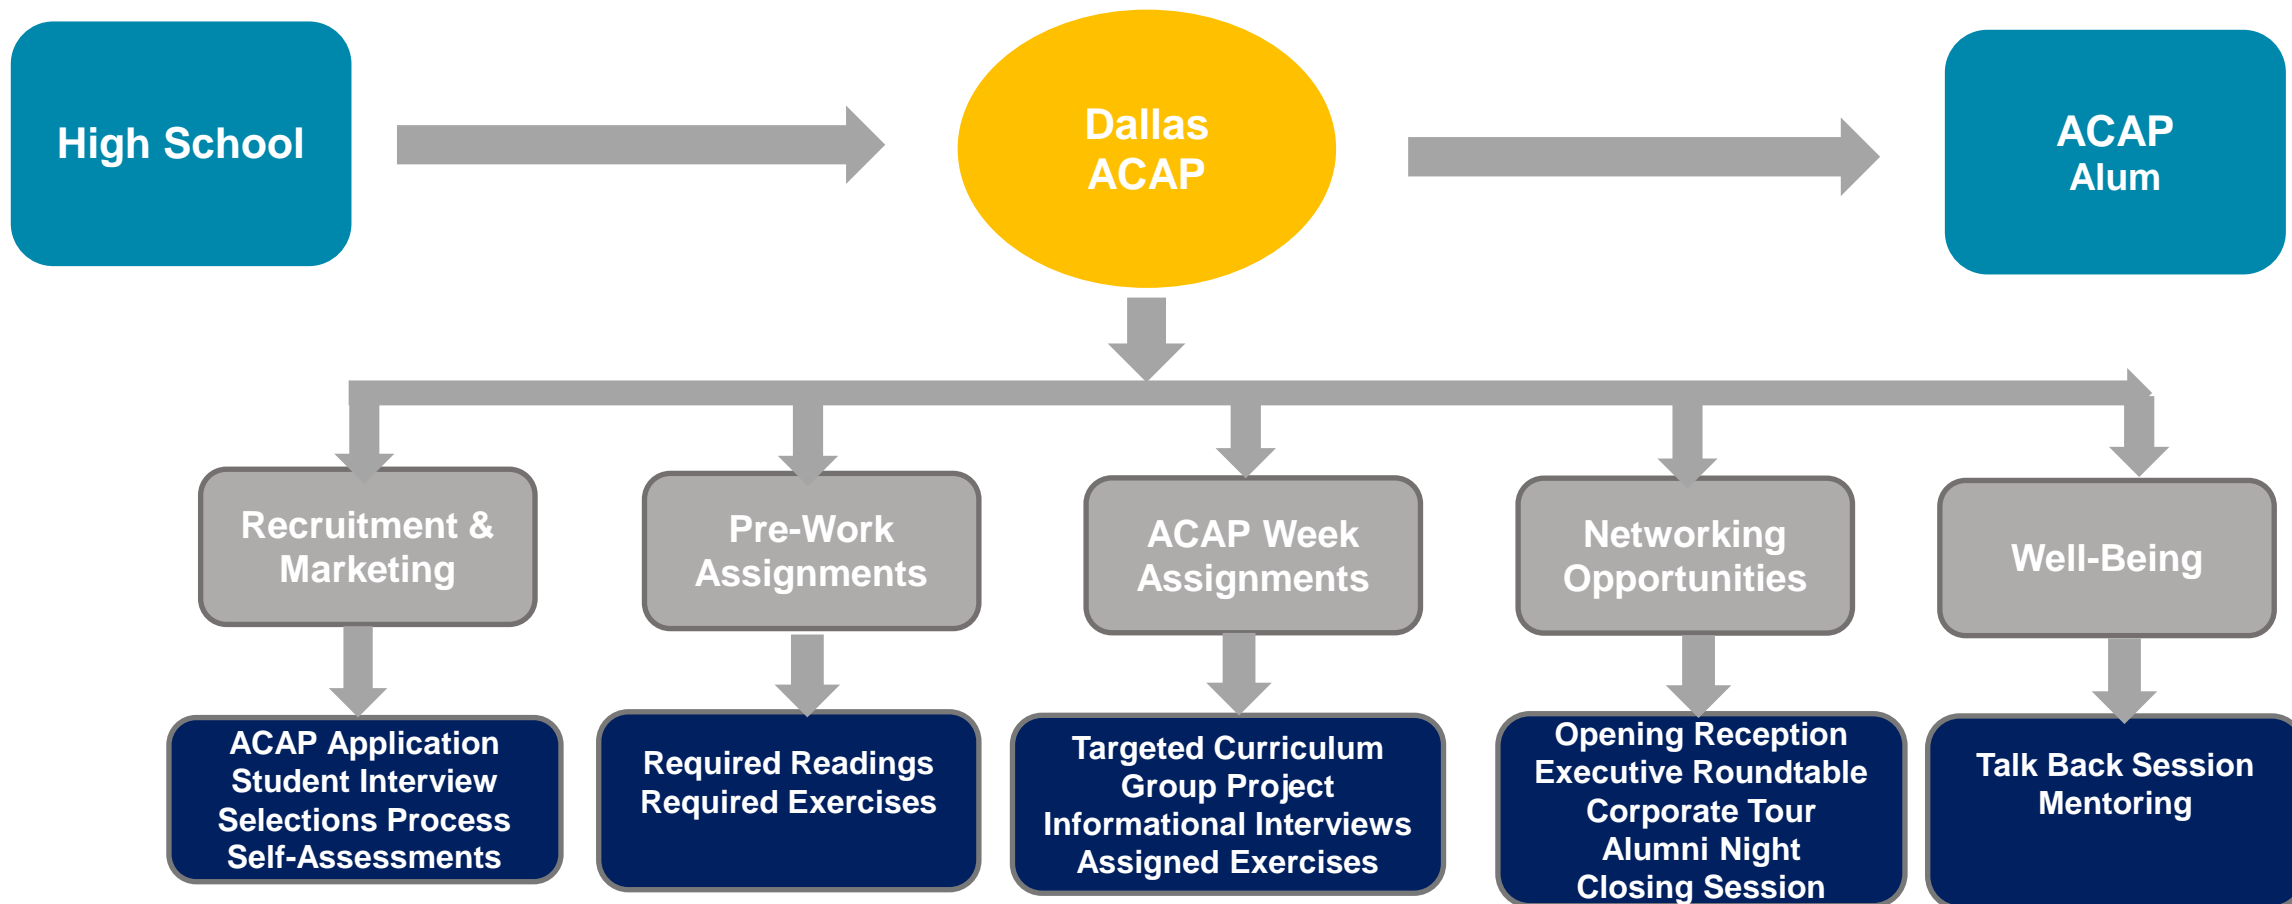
High School

Dallas ACAP

ACAP Alum

Recruitment & Marketing

Pre-Work Assignments

ACAP Week Assignments

Networking Opportunities

Well-Being

ACAP Application
Student Interview
Selections Process
Self-Assessments

Required Readings
Required Exercises

Targeted Curriculum
Group Project
Informational Interviews
Assigned Exercises

Opening Reception
Executive Roundtable
Corporate Tour
Alumni Night
Closing Session

Talk Back Session
Mentoring